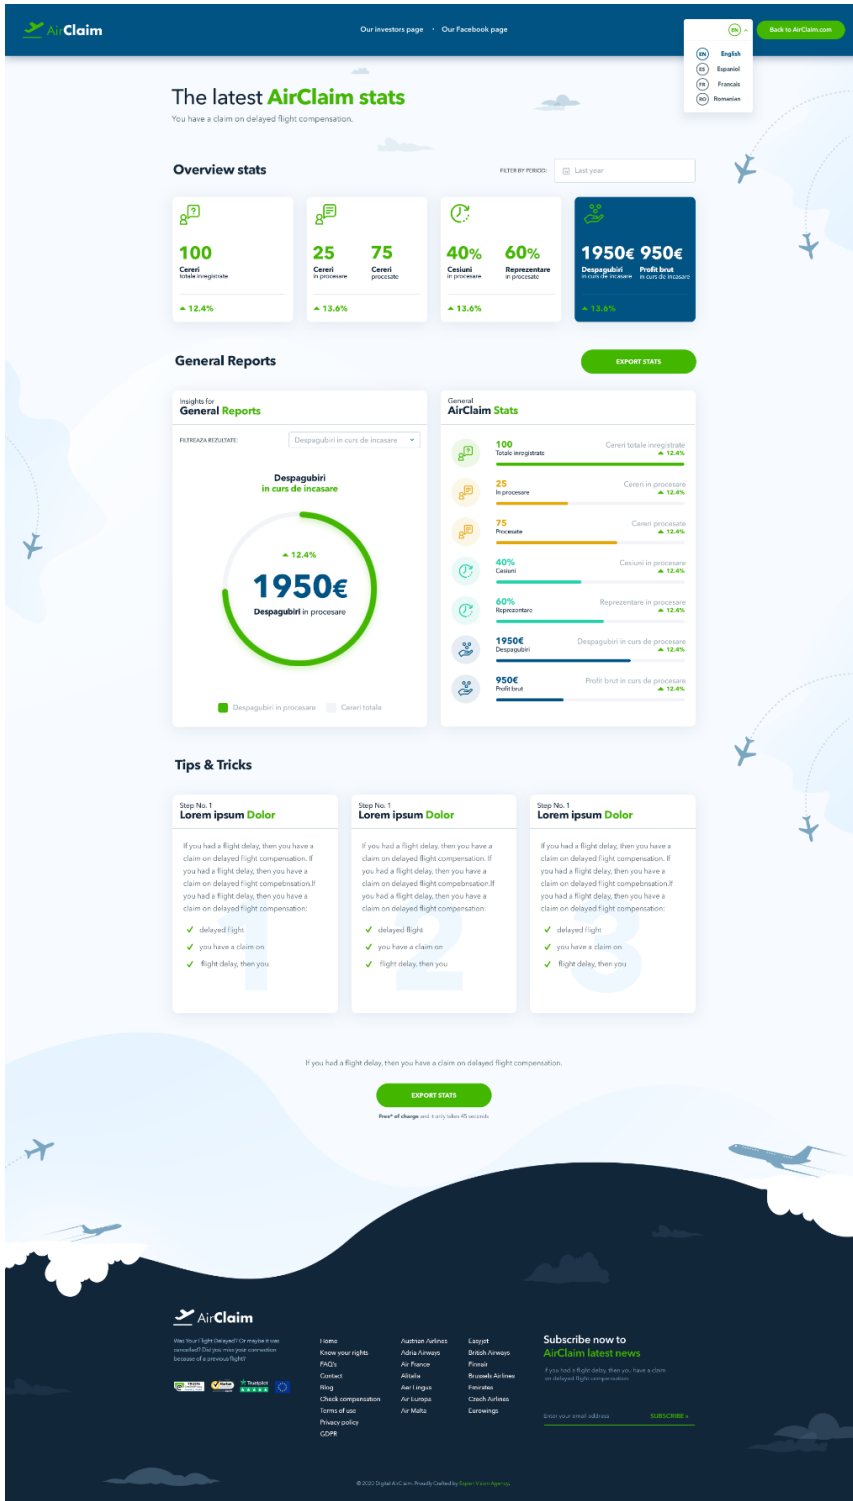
AirClaim

Our investors page · Our Facebook page

EN

Back to AirClaim.com

EN English
ES Español
FR Francais
RO Romanian

The latest AirClaim stats

You have a claim on delayed flight compensation.

Overview stats

FILTER BY PERIOD: Last year

100
Cereri
totale inregistrate
▲ 12.4%

25
Cereri
in procesare
75
Cereri
procesate
▲ 13.6%

40%
Cesiuni
in procesare
60%
Reprezentare
in procesare
▲ 13.6%

1950€
Despagubiri
in curs de incasare
950€
Profit brut
in curs de incasare
▲ 13.6%

General Reports

EXPORT STATS

Insights for
General Reports

FILTREAZA REZULTATE: Despagubiri in curs de incasare

Despagubiri
in curs de incasare

▲ 12.4%
1950€
Despagubiri in procesare

Despagubiri in procesare
Cereri totale

General
AirClaim Stats

100
Totale inregistrate
Cereri totale inregistrate
▲ 12.4%

25
In procesare
Cereri in procesare
▲ 12.4%

75
Procesate
Cereri procesate
▲ 12.4%

40%
Cesiuni
Cesiuni in procesare
▲ 12.4%

60%
Reprezentare
Reprezentare in procesare
▲ 12.4%

1950€
Despagubiri
Despagubiri in curs de procesare
▲ 12.4%

950€
Profit brut
Profit brut in curs de procesare
▲ 12.4%

Tips & Tricks

Step No. 1
Lorem ipsum Dolor

If you had a flight delay, then you have a claim on delayed flight compensation. If you had a flight delay, then you have a claim on delayed flight compebnsation.If you had a flight delay, then you have a claim on delayed flight compensation:

delayed flight
you have a claim on
flight delay, then you

1

Step No. 1
Lorem ipsum Dolor

If you had a flight delay, then you have a claim on delayed flight compensation. If you had a flight delay, then you have a claim on delayed flight compebnsation.If you had a flight delay, then you have a claim on delayed flight compensation:

delayed flight
you have a claim on
flight delay, then you

2

Step No. 1
Lorem ipsum Dolor

If you had a flight delay, then you have a claim on delayed flight compensation. If you had a flight delay, then you have a claim on delayed flight compebnsation.If you had a flight delay, then you have a claim on delayed flight compensation:

delayed flight
you have a claim on
flight delay, then you

3

If you had a flight delay, then you have a claim on delayed flight compensation.

EXPORT STATS

Free* of charge and it only takes 45 seconds

AirClaim

Was Your Flight Delayed? Or maybe it was cancelled? Did you miss your connection because of a previous flight?

Home
Know your rights
FAQ's
Contact
Blog
Check compensation
Terms of use
Privacy policy
GDPR

Austrian Airlines
Adria Airways
Air France
Alitalia
Aer Lingus
Air Europa
Air Malta

Easyjet
British Airways
Finnair
Brussels Airlines
Fenrates
Czech Airlines
Eurowings

Subscribe now to
AirClaim latest news

If you had a flight delay, then you have a claim on delayed flight compensation.

Enter your email address
SUBSCRIBE ›

© 2020 Digital AirClaim. Proudly Crafted by Super Vision Agency.